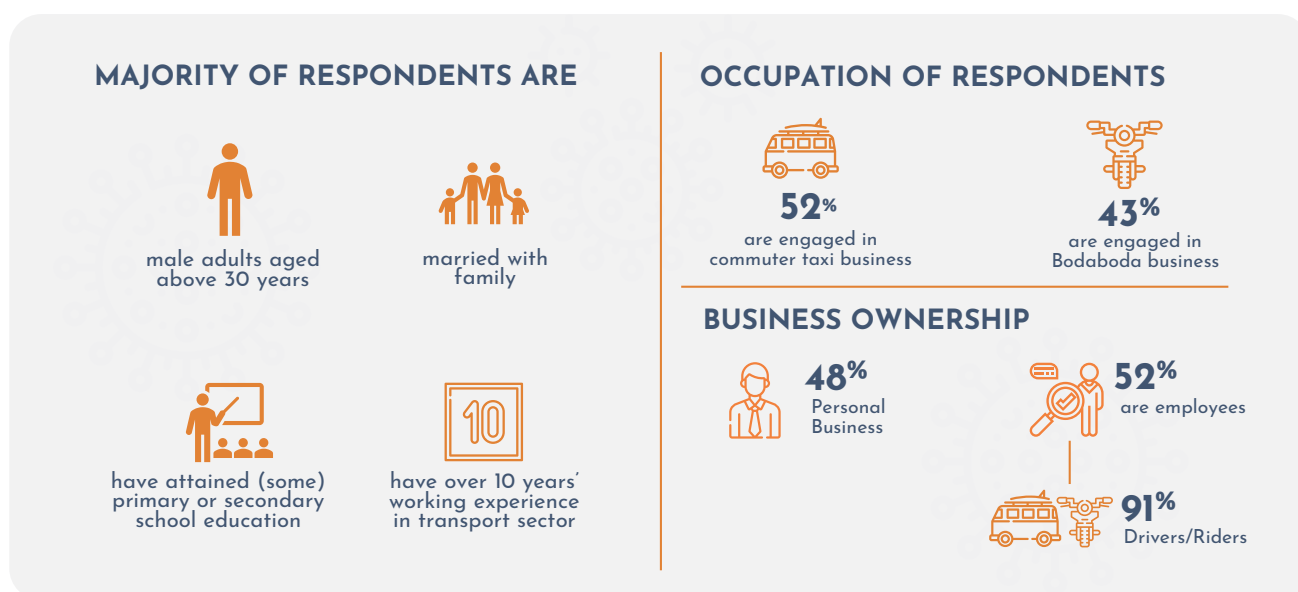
MAJORITY OF RESPONDENTS ARE

male adults aged above 30 years

married with family

have attained (some) primary or secondary school education

10

have over 10 years' working experience in transport sector

OCCUPATION OF RESPONDENTS

52%
are engaged in commuter taxi business

43%
are engaged in Bodaboda business

BUSINESS OWNERSHIP

48%
Personal Business

52%
are employees

91%
Drivers/Riders